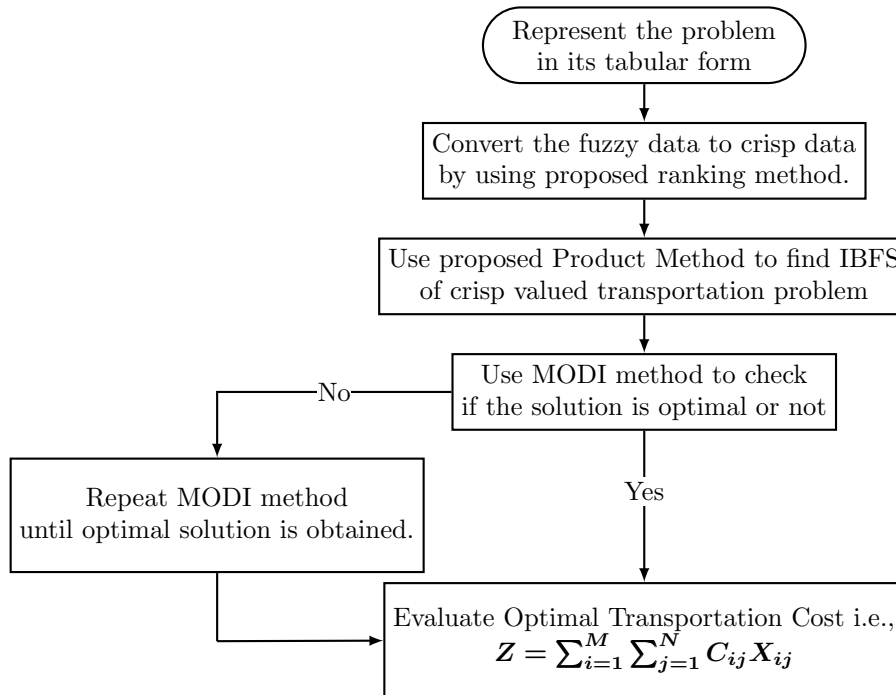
Represent the problem in its tabular form

Convert the fuzzy data to crisp data by using proposed ranking method.

Use proposed Product Method to find IBFS of crisp valued transportation problem

Use MODI method to check if the solution is optimal or not

No

Yes

Repeat MODI method until optimal solution is obtained.

Evaluate Optimal Transportation Cost i.e., $Z = \sum_{i=1}^{M} \sum_{j=1}^{N} C_{ij} X_{ij}$